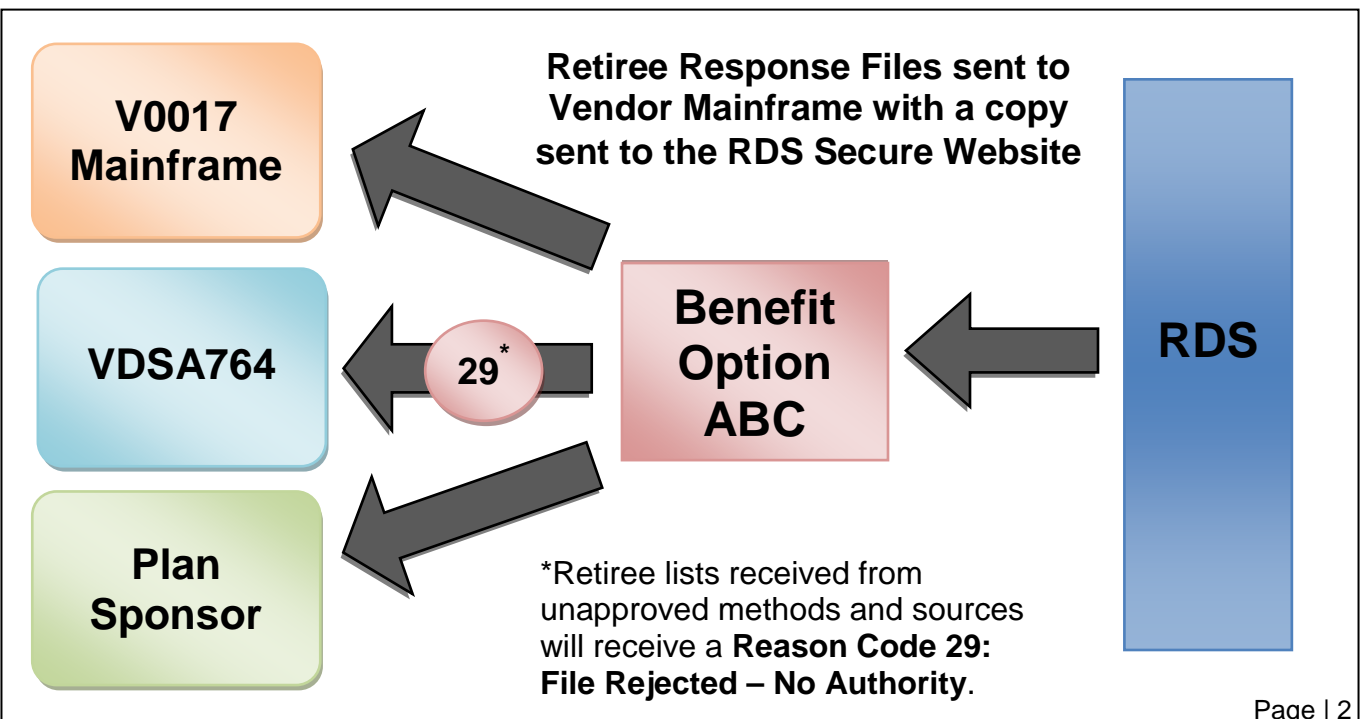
V0017 Mainframe

Retiree Response Files sent to Vendor Mainframe with a copy sent to the RDS Secure Website

VDSA764

$29^{*}$

Benefit Option ABC

RDS

Plan Sponsor

*Retiree lists received from unapproved methods and sources will receive a **Reason Code 29: File Rejected – No Authority**.

Page | 2